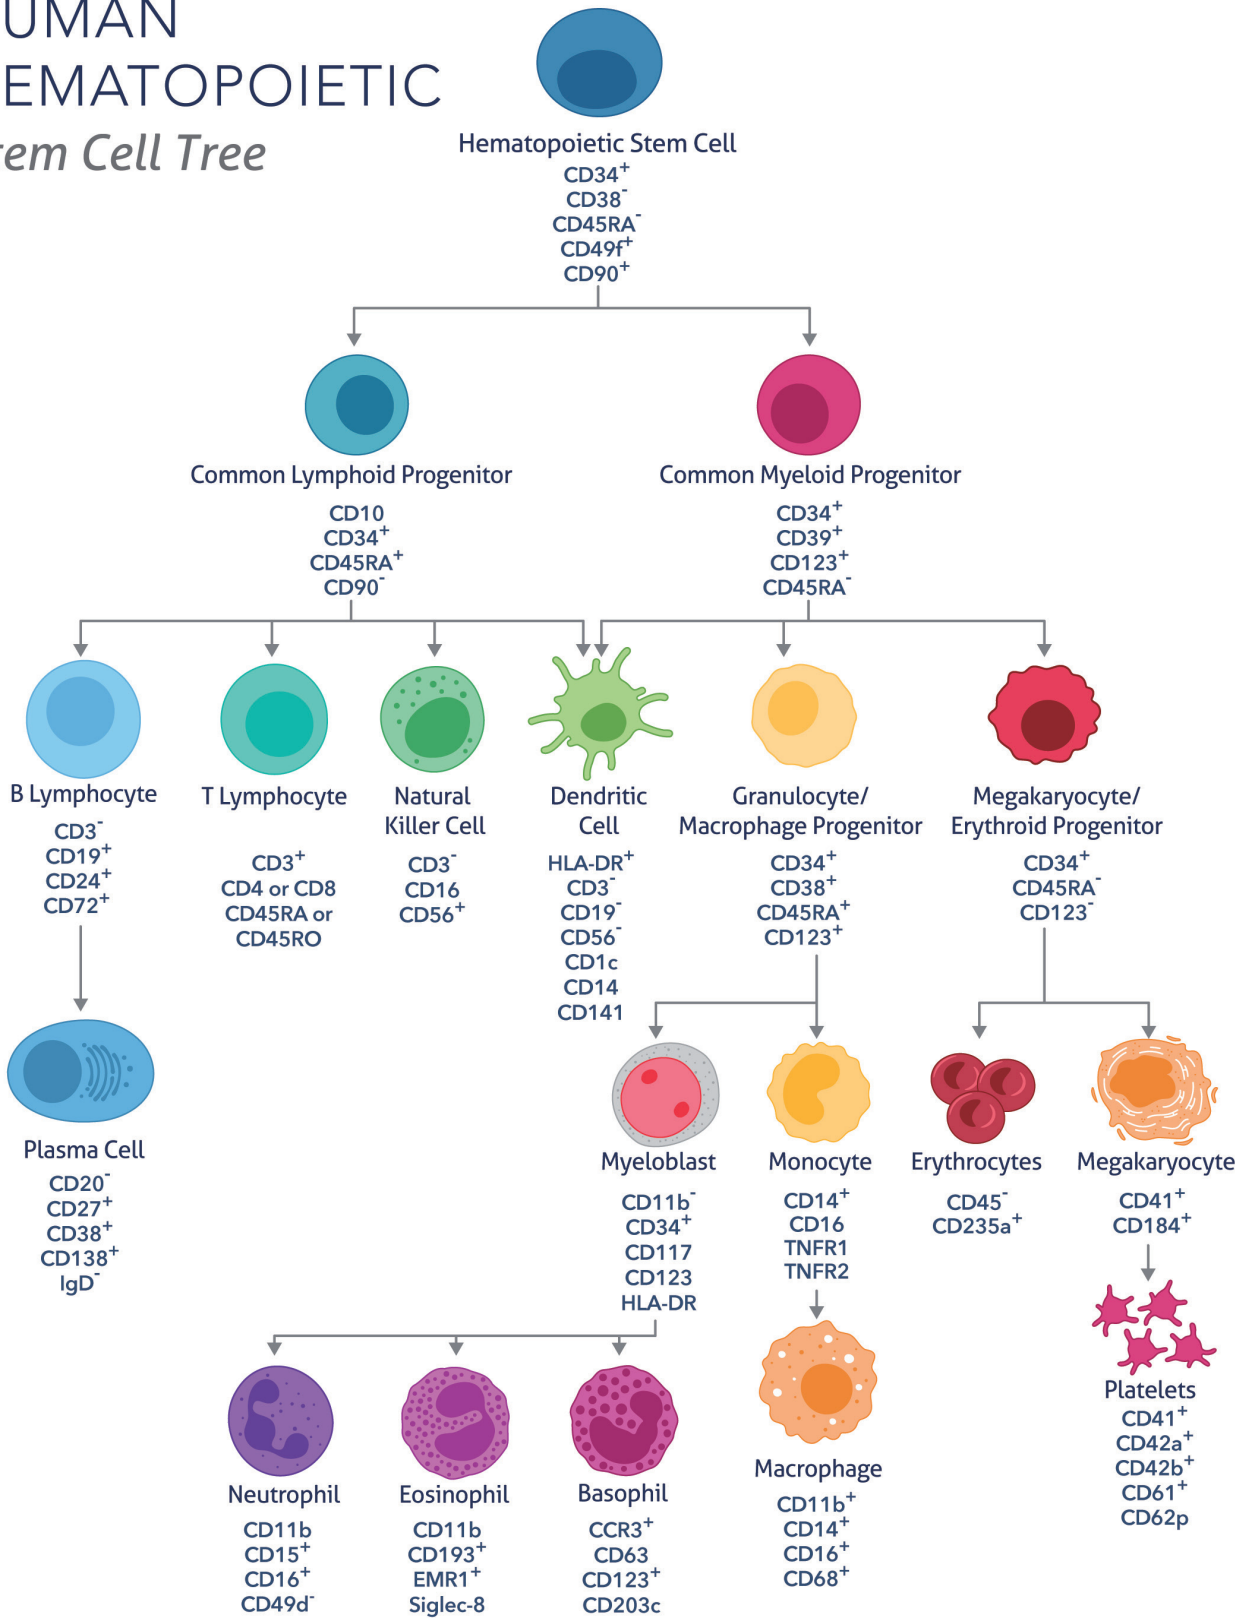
UMAN
EMATOPOIETIC
em Cell Tree

Hematopoietic Stem Cell
CD34$^+$
CD38$^-$
CD45RA$^-$
CD49f$^+$
CD90$^+$

Common Lymphoid Progenitor
CD10
CD34$^+$
CD45RA$^+$
CD90$^-$

Common Myeloid Progenitor
CD34$^+$
CD39$^+$
CD123$^+$
CD45RA$^-$

B Lymphocyte
CD3$^-$
CD19$^+$
CD24$^+$
CD72$^+$

T Lymphocyte
CD3$^+$
CD4 or CD8
CD45RA or
CD45RO

Natural Killer Cell
CD3$^-$
CD16
CD56$^+$

Dendritic Cell
HLA-DR$^+$
CD3$^-$
CD19$^-$
CD56$^-$
CD1c
CD14
CD141

Granulocyte/ Macrophage Progenitor
CD34$^+$
CD38$^+$
CD45RA$^+$
CD123$^+$

Megakaryocyte/ Erythroid Progenitor
CD34$^+$
CD45RA$^-$
CD123$^-$

Plasma Cell
CD20$^-$
CD27$^+$
CD38$^+$
CD138$^+$
IgD$^-$

Myeloblast
CD11b$^-$
CD34$^+$
CD117
CD123
HLA-DR

Monocyte
CD14$^+$
CD16
TNFR1
TNFR2

Erythrocytes
CD45$^-$
CD235a$^+$

Megakaryocyte
CD41$^+$
CD184$^+$

Platelets
CD41$^+$
CD42a$^+$
CD42b$^+$
CD61$^+$
CD62p

Macrophage
CD11b$^+$
CD14$^+$
CD16$^+$
CD68$^+$

Neutrophil
CD11b
CD15$^+$
CD16$^+$
CD49d$^-$

Eosinophil
CD11b
CD193$^+$
EMR1$^+$
Siglec-8

Basophil
CCR3$^+$
CD63
CD123$^+$
CD203c